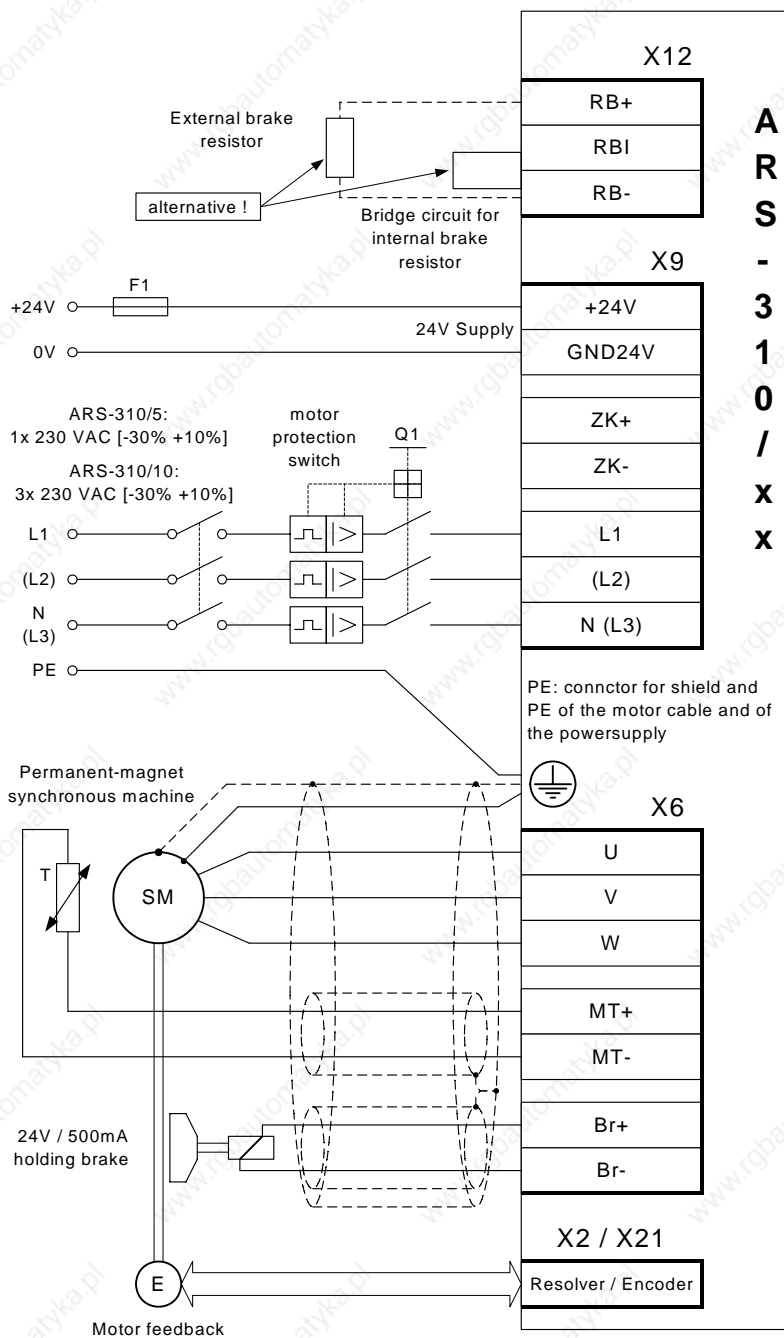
X12

RB+

RBI

RB-

External brake resistor

alternative !

Bridge circuit for internal brake resistor

A R S - 3 1 0 / x x

X9

F1

+24V

+24V

24V Supply

0V

GND24V

ARS-310/5: 1x 230 VAC [-30% +10%]

ARS-310/10: 3x 230 VAC [-30% +10%]

motor protection switch

Q1

ZK+

ZK-

L1

L1

(L2)

(L2)

N (L3)

N (L3)

PE

PE: connctor for shield and PE of the motor cable and of the powersupply

Permanent-magnet synchronous machine

X6

T

SM

U

V

W

MT+

MT-

24V / 500mA holding brake

Br+

Br-

X2 / X21

E

Resolver / Encoder

Motor feedback